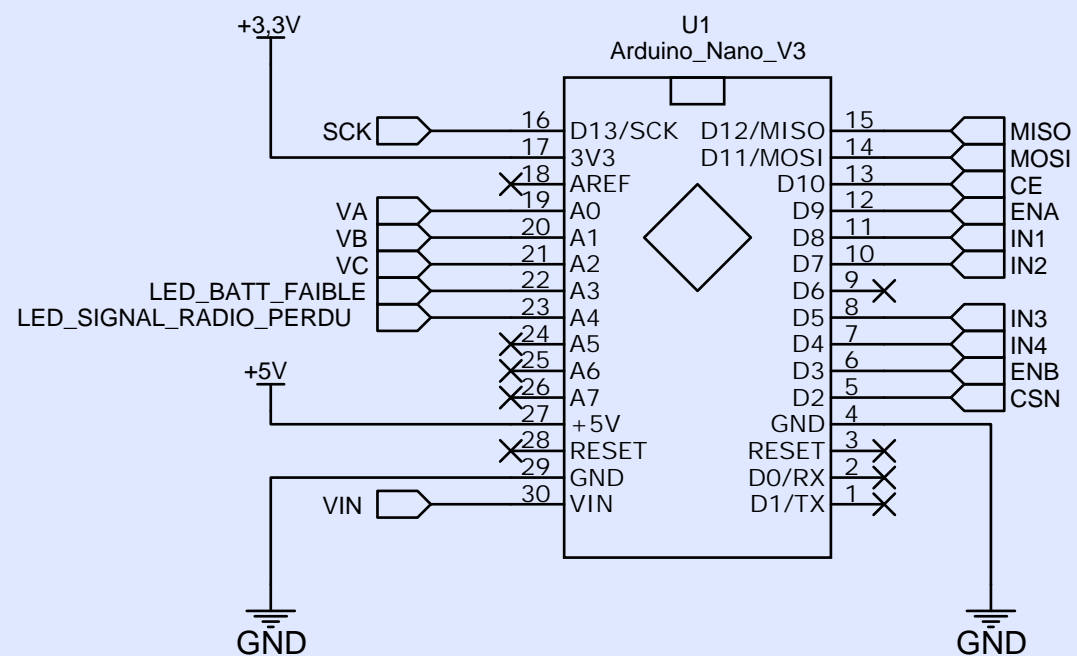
+3,3V

U1
Arduino_Nano_V3

SCK
16 D13/SCK
17 3V3
18 AREF
VA
19 A0
VB
20 A1
VC
21 A2
LED_BATT_FAIBLE
22 A3
LED_SIGNAL_RADIO_PERDU
23 A4
24 A5
+5V
25 A6
26 A7
27 +5V
28 RESET
29 GND
VIN
30 VIN

D12/MISO 15
MISO
D11/MOSI 14
MOSI
D10 13
CE
D9 12
ENA
D8 11
IN1
D7 10
IN2
D6 9
D5 8
IN3
D4 7
IN4
D3 6
ENB
D2 5
CSN
GND 4
RESET 3
D0/RX 2
D1/TX 1

GND
GND